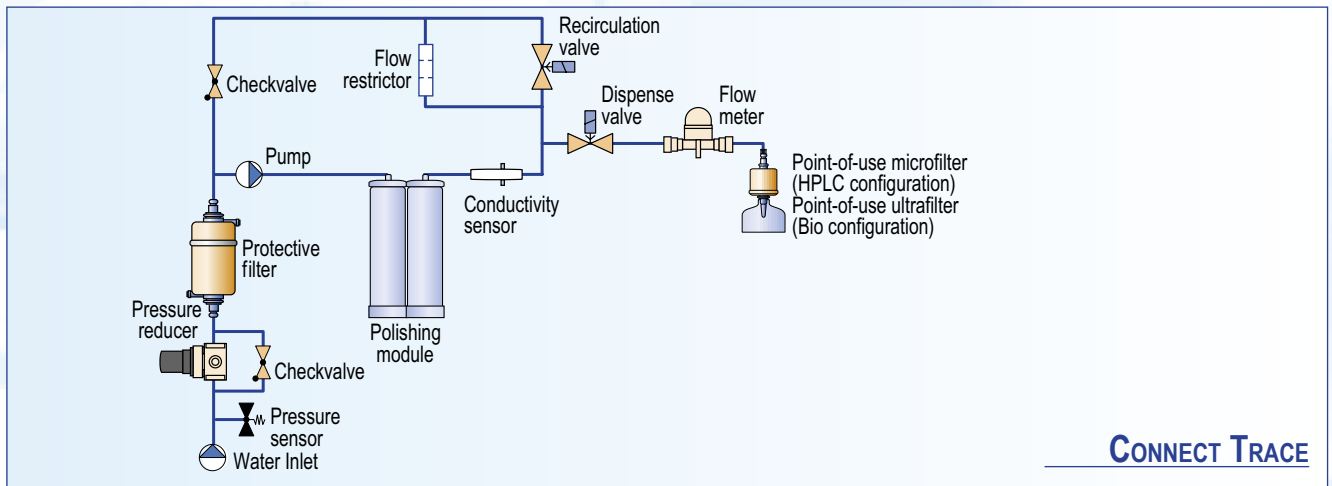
Recirculation valve

Flow restrictor

Checkvalve

Dispense valve

Flow meter

Pump

Point-of-use microfilter (HPLC configuration)

Point-of-use ultrafilter (Bio configuration)

Conductivity sensor

Protective filter

Pressure reducer

Polishing module

Checkvalve

Pressure sensor

Water Inlet

CONNECT TRACE